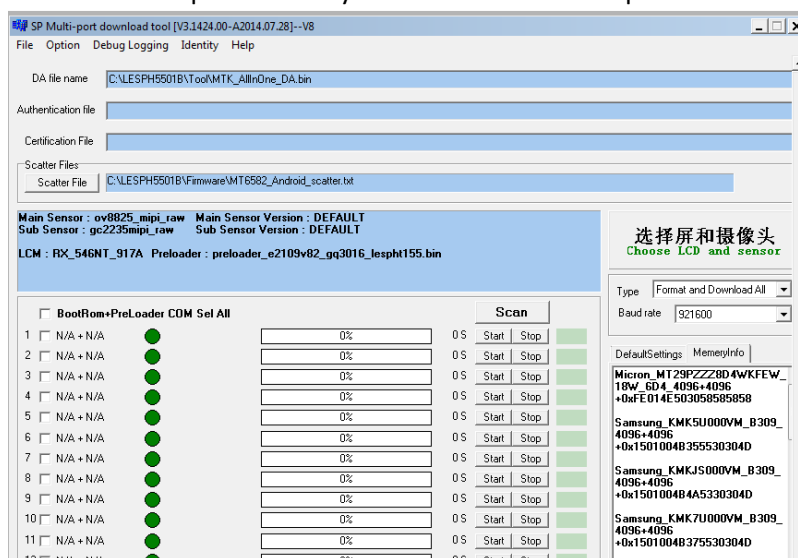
SP Multi-port download tool [V3.1424.00-A2014.07.28]--V8

File Option Debug Logging Identity Help

DA file name C:\LESPH5501B\Tool\MTK_AllInOne_DA.bin

Authentication file

Certification File

Scatter Files

Scatter File C:\LESPH5501B\Firmware\MT6582_Android_scatter.txt

Main Sensor : ov8825_mipi_raw Main Sensor Version : DEFAULT
Sub Sensor : gc2235mipi_raw Sub Sensor Version : DEFAULT

LCM : RX_546NT_917A Preloader : preloader_e2109v82_gq3016_lespht155.bin

选择屏和摄像头
Choose LCD and sensor

BootRom+PreLoader COM Sel All

Scan

Type Format and Download All

Baud rate 921600

DefaultSettings MemeryInfo

| | | | | | |
|---|---|---|---|---|---|
| 1 | N/A + N/A | 0% | 0 S | Start | Stop |
| 2 | N/A + N/A | 0% | 0 S | Start | Stop |
| 3 | N/A + N/A | 0% | 0 S | Start | Stop |
| 4 | N/A + N/A | 0% | 0 S | Start | Stop |
| 5 | N/A + N/A | 0% | 0 S | Start | Stop |
| 6 | N/A + N/A | 0% | 0 S | Start | Stop |
| 7 | N/A + N/A | 0% | 0 S | Start | Stop |
| 8 | N/A + N/A | 0% | 0 S | Start | Stop |
| 9 | N/A + N/A | 0% | 0 S | Start | Stop |
| 10 | N/A + N/A | 0% | 0 S | Start | Stop |
| 11 | N/A + N/A | 0% | 0 S | Start | Stop |

Micron_MT29PZZZ8D4WKFEW_18W_6D4_4096+4096
+0xFE014E503058585858

Samsung_KMK5U000VM_B309_4096+4096
+0x1501004B355530304D

Samsung_KMKJS000VM_B309_4096+4096
+0x1501004B4A5330304D

Samsung_KMK7U000VM_B309_4096+4096
+0x1501004B375530304D